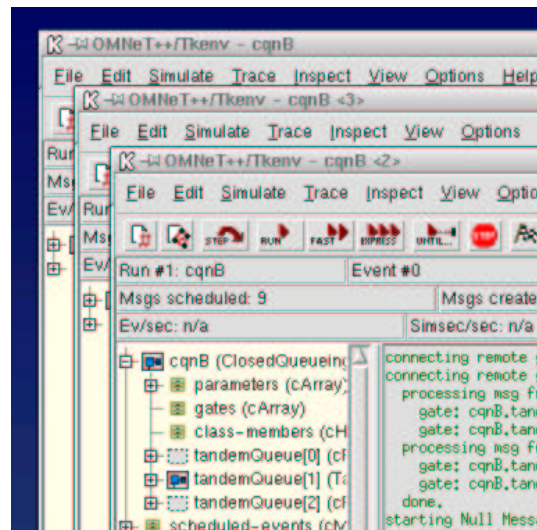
OMNeT++/Tkenv - cqnB
File Edit Simulate Trace Inspect View Options Help

OMNeT++/Tkenv - cqnB <3>
File Edit Simulate Trace Inspect View Options

Run
Msg
Ev/

OMNeT++/Tkenv - cqnB <2>
File Edit Simulate Trace Inspect View Optio

STEP RUN FAST EXPRESS UNTIL... STOP

Run #1: cqnB
Event #0
Msgs scheduled: 9
Msgs create
Ev/sec: n/a
Simsec/sec: n/a

cqnB (ClosedQueueing
parameters (cArray)
gates (cArray)
class-members (cH
tandemQueue[0] (cF
tandemQueue[1] (Ta
tandemQueue[2] (cF
scheduled-events (cM

connecting remote
connecting remote
processing msg f
gate: cqnB.tan
gate: cqnB.tan
processing msg f
gate: cqnB.tan
gate: cqnB.tan
done.
starting Null Mess